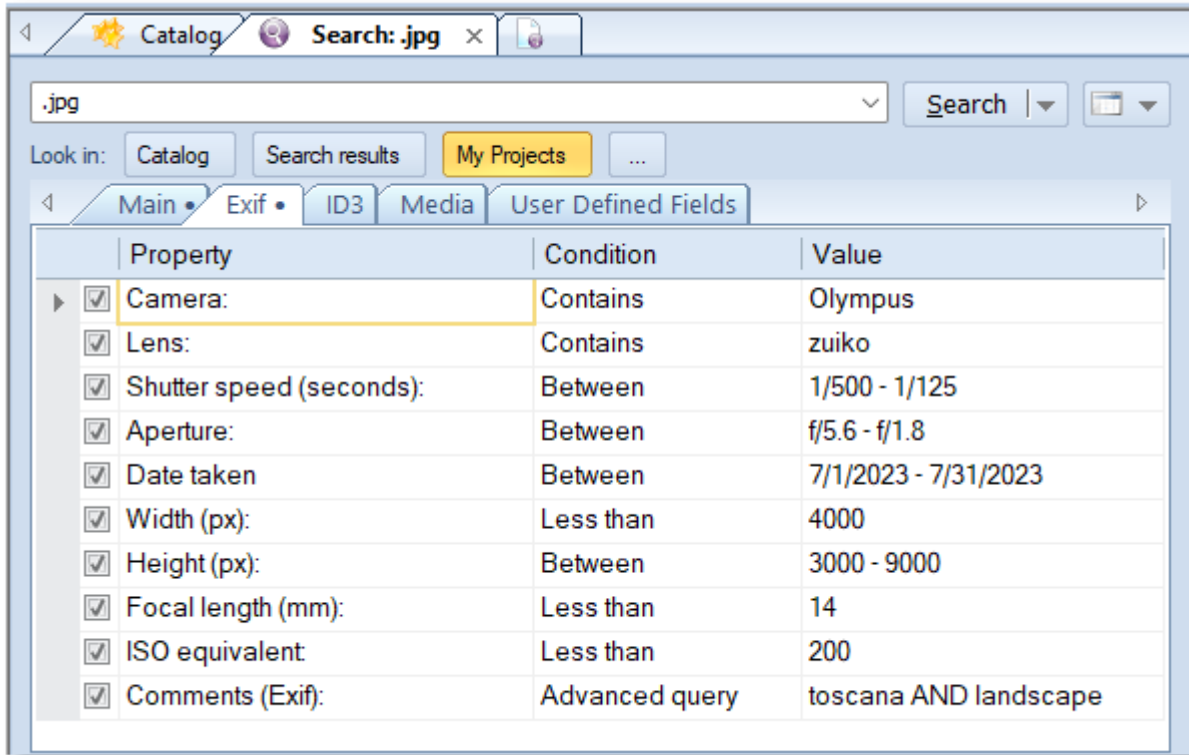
Catalog | Search: .jpg ×

.jpg

Search

Look in: Catalog | Search results | My Projects | ...

Main • | Exif • | ID3 | Media | User Defined Fields

| Property | Condition | Value |
|---|---|---|
| Camera: | Contains | Olympus |
| Lens: | Contains | zuiko |
| Shutter speed (seconds): | Between | 1/500 - 1/125 |
| Aperture: | Between | f/5.6 - f/1.8 |
| Date taken | Between | 7/1/2023 - 7/31/2023 |
| Width (px): | Less than | 4000 |
| Height (px): | Between | 3000 - 9000 |
| Focal length (mm): | Less than | 14 |
| ISO equivalent: | Less than | 200 |
| Comments (Exif): | Advanced query | toscana AND landscape |